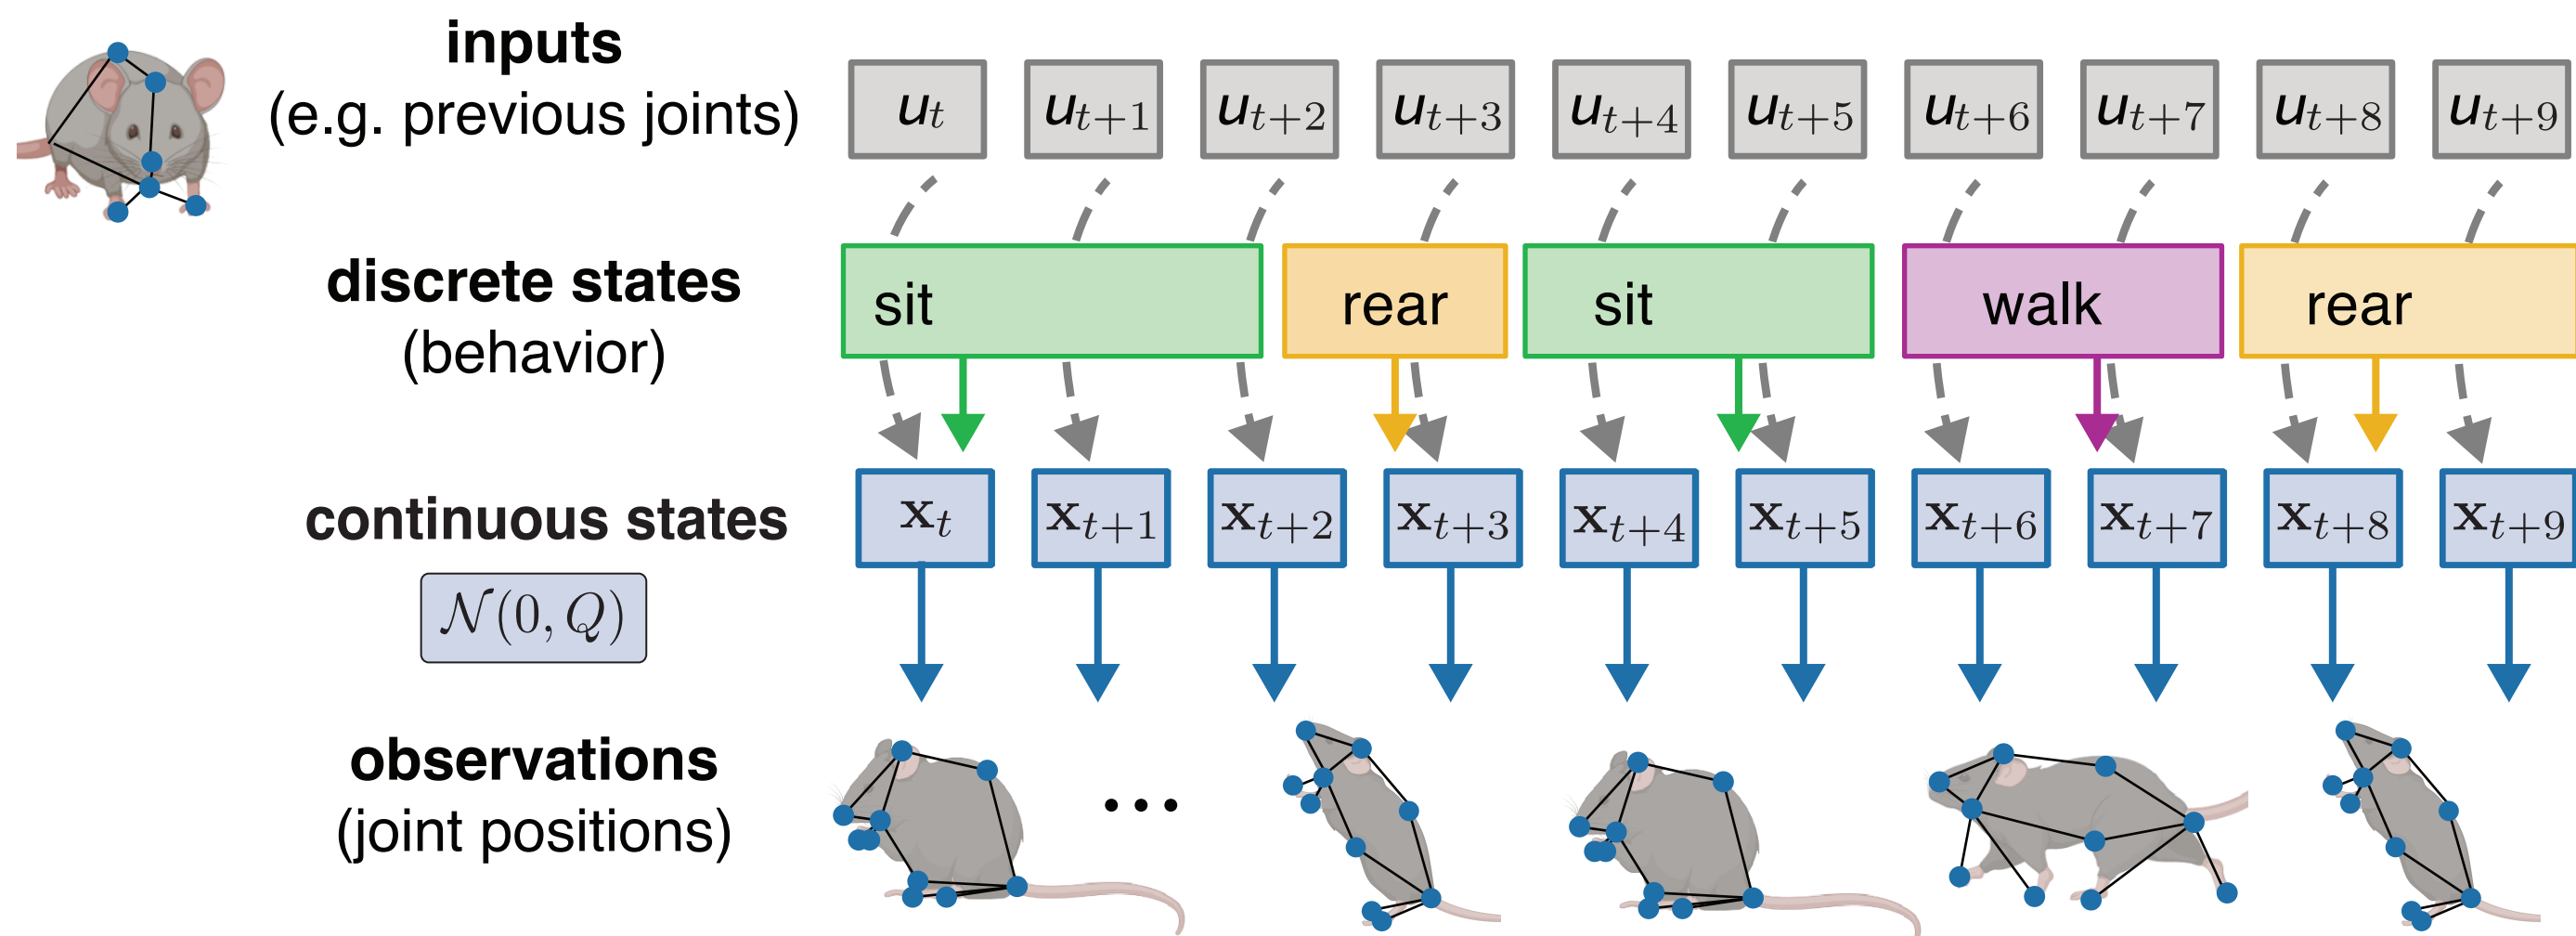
inputs
(e.g. previous joints)

$u_t$ $u_{t+1}$ $u_{t+2}$ $u_{t+3}$ $u_{t+4}$ $u_{t+5}$ $u_{t+6}$ $u_{t+7}$ $u_{t+8}$ $u_{t+9}$

discrete states
(behavior)

sit rear sit walk rear

continuous states
$\mathcal{N}(0, Q)$

$\mathbf{x}_t$ $\mathbf{x}_{t+1}$ $\mathbf{x}_{t+2}$ $\mathbf{x}_{t+3}$ $\mathbf{x}_{t+4}$ $\mathbf{x}_{t+5}$ $\mathbf{x}_{t+6}$ $\mathbf{x}_{t+7}$ $\mathbf{x}_{t+8}$ $\mathbf{x}_{t+9}$

observations
(joint positions)

...